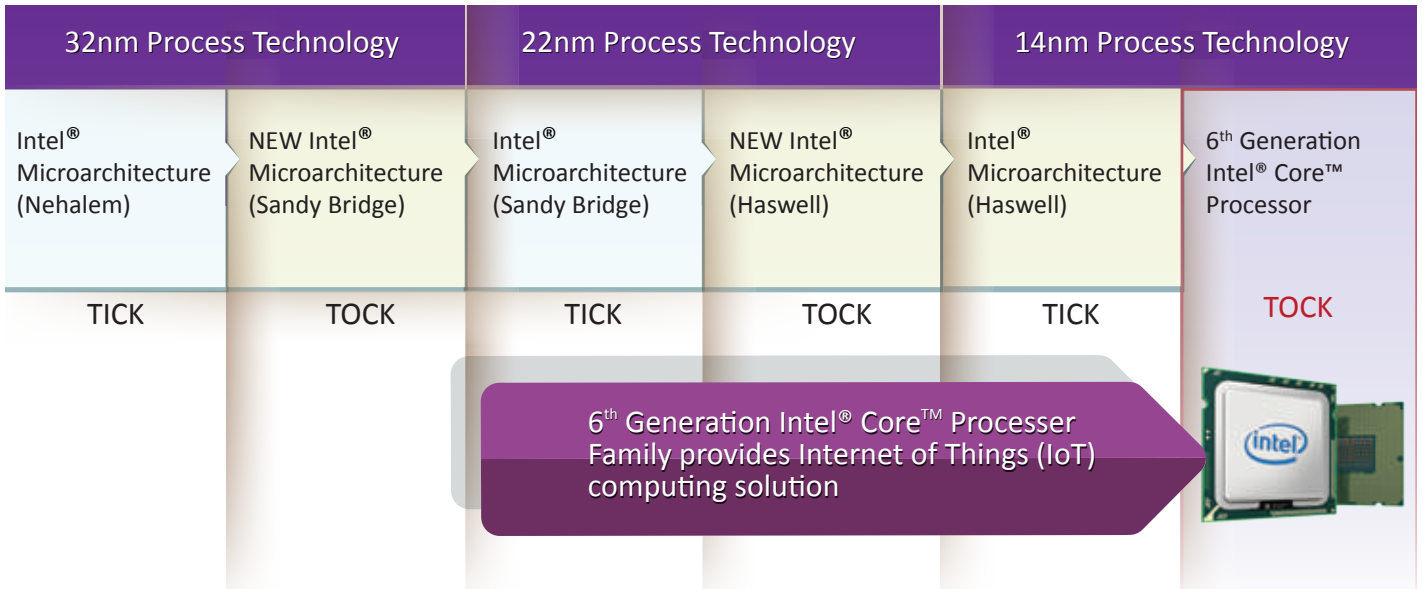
32nm Process Technology

22nm Process Technology

14nm Process Technology

Intel® Microarchitecture (Nehalem)

TICK

NEW Intel® Microarchitecture (Sandy Bridge)

TOCK

Intel® Microarchitecture (Sandy Bridge)

TICK

NEW Intel® Microarchitecture (Haswell)

TOCK

Intel® Microarchitecture (Haswell)

TICK

6th Generation Intel® Core™ Processor

TOCK

6th Generation Intel® Core™ Processer Family provides Internet of Things (IoT) computing solution

intel